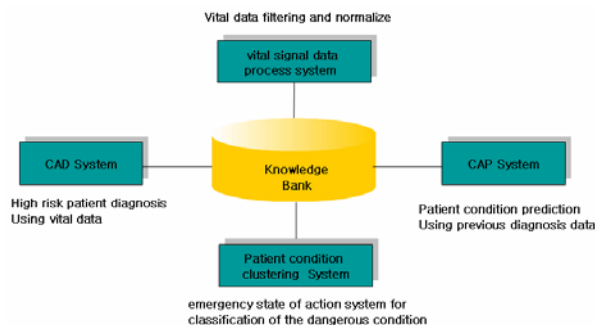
Vital data filtering and normalize

vital signal data process system

CAD System

High risk patient diagnosis Using vital data

Knowledge Bank

CAP System

Patient condition prediction Using previous diagnosis data

Patient condition clustering System

emergency state of action system for classification of the dangerous condition